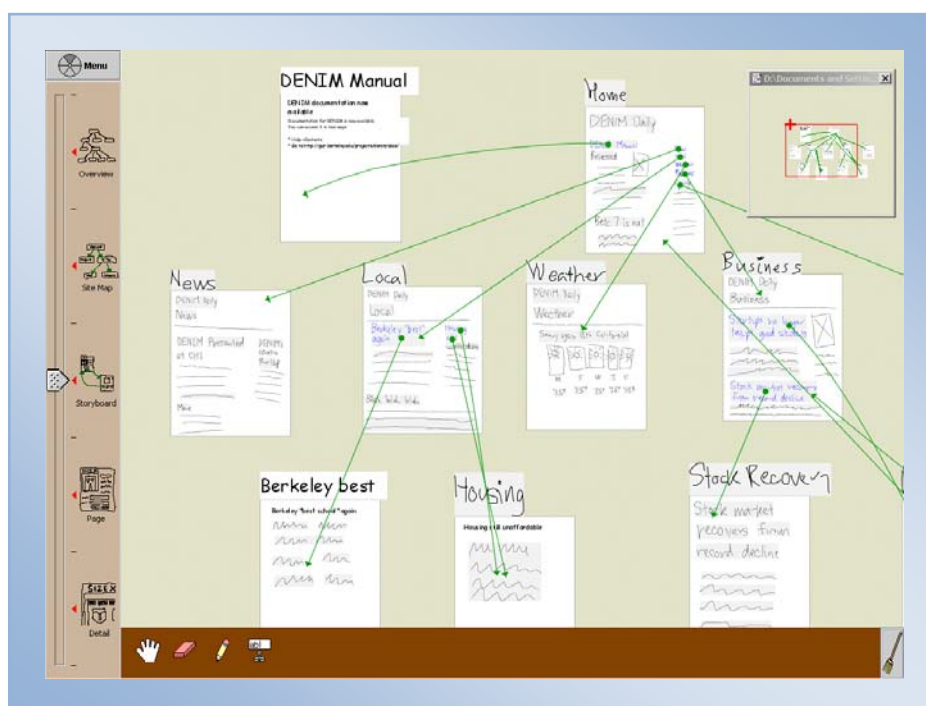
Menu

Overview

Site Map

Storyboard

Page

Detail

DENIM Manual

DENIM documentation now available

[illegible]

Home

DENIM Daily

DENIM Manual

Friend

Beb. 7 is hot

D:\Documents and Settin

News

DENIM Daily

News

DENIM Presented at CHI

DENIM Wins Prize

More

Local

DENIM Daily

Local

Berkeley "best" again

Housing

Weather

DENIM Daily

Weather

Sunny again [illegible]

Business

DENIM Daily

Business

Startups no longer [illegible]

Stock market recovers from record decline

Berkeley best

Berkeley "best school" again

Housing

Housing still unaffordable

Stock Recovery

Stock market recovers from record decline